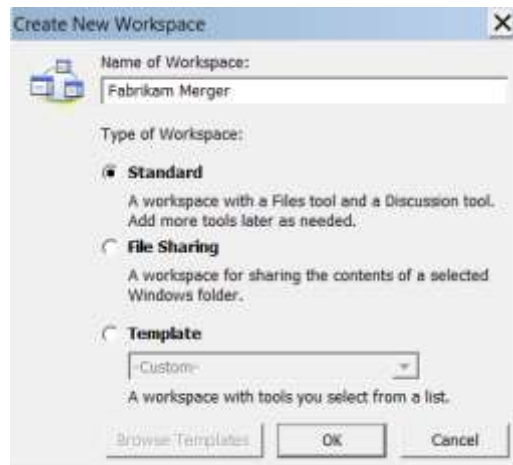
Create New Workspace

Name of Workspace:

Fabrikam Merger

Type of Workspace:

Standard

A workspace with a Files tool and a Discussion tool. Add more tools later as needed.

File Sharing

A workspace for sharing the contents of a selected Windows folder.

Template

-Custom-

A workspace with tools you select from a list.

Browse Templates

OK

Cancel